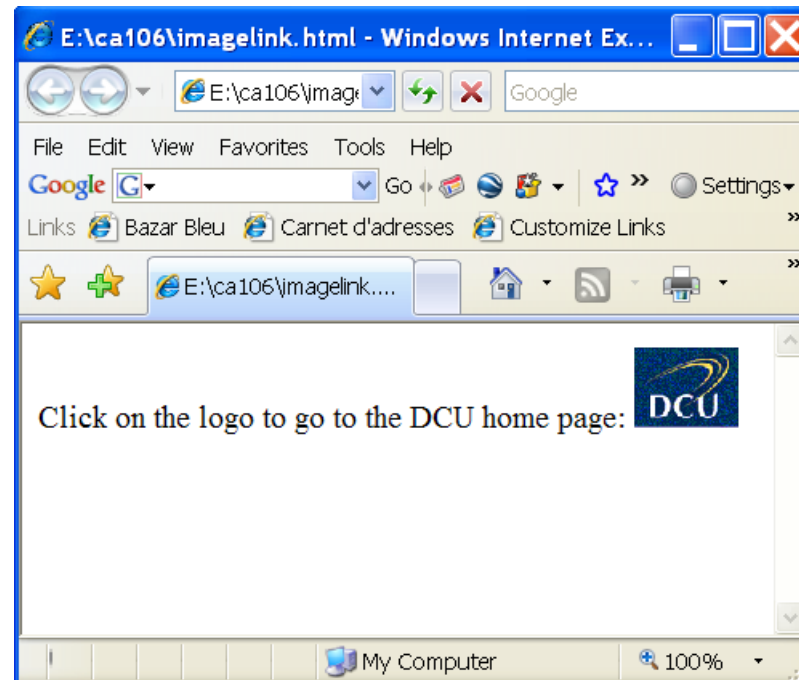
E:\ca106\imagelink.html - Windows Internet Ex...

E:\ca106\image

Google

File Edit View Favorites Tools Help

Google G Go Settings

Links Bazar Bleu Carnet d'adresses Customize Links

E:\ca106\imagelink....

Click on the logo to go to the DCU home page: DCU

My Computer 100%